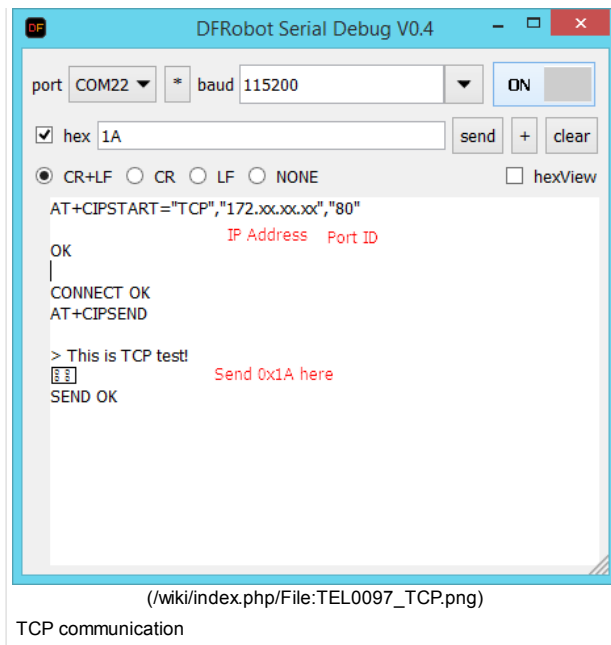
DF DFRobot Serial Debug V0.4

port COM22 * baud 115200 ON

hex 1A send + clear

CR+LF CR LF NONE hexView

AT+CIPSTART="TCP","172.xx.xx.xx","80"

IP Address Port ID

OK

CONNECT OK
AT+CIPSEND

> This is TCP test!

Send 0x1A here

SEND OK

(/wiki/index.php/File:TEL0097_TCP.png)

TCP communication